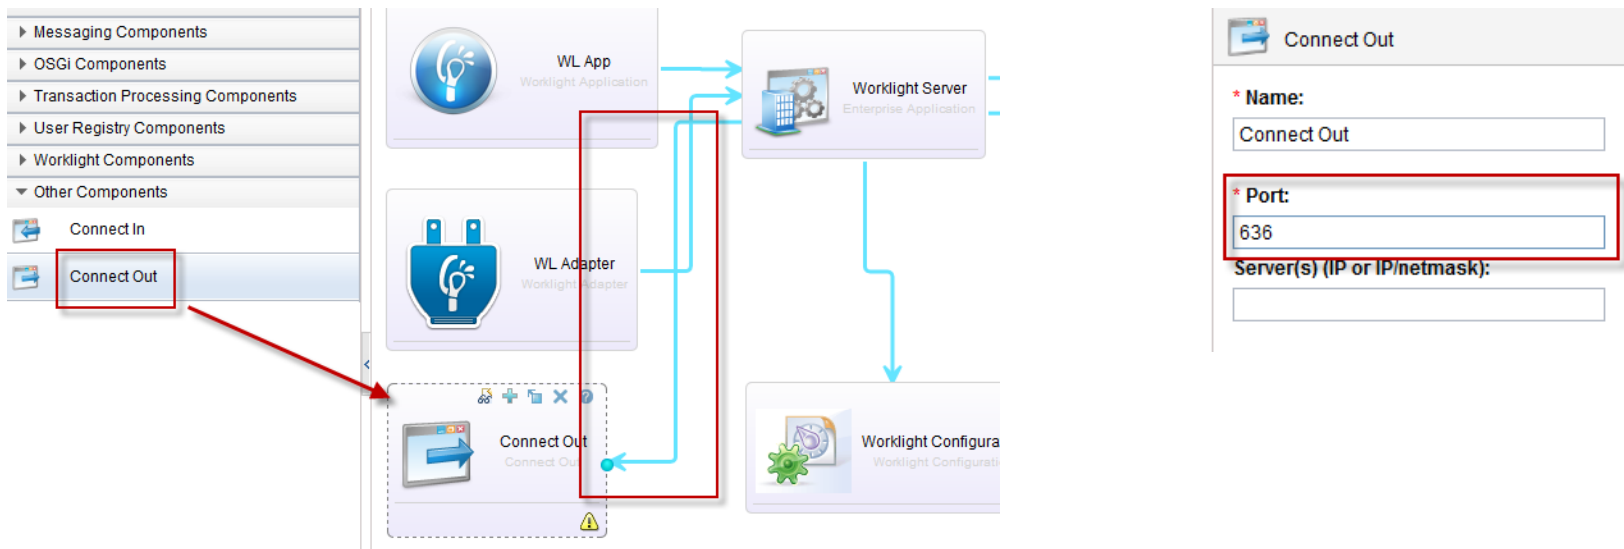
Messaging Components
OSGi Components
Transaction Processing Components
User Registry Components
Worklight Components
Other Components
Connect In
Connect Out

WL App
Worklight Application

Worklight Server
Enterprise Application

WL Adapter
Worklight Adapter

Connect Out
Connect Out

Worklight Configura
Worklight Configurati

Connect Out
* Name:
Connect Out
* Port:
636
Server(s) (IP or IP/netmask):